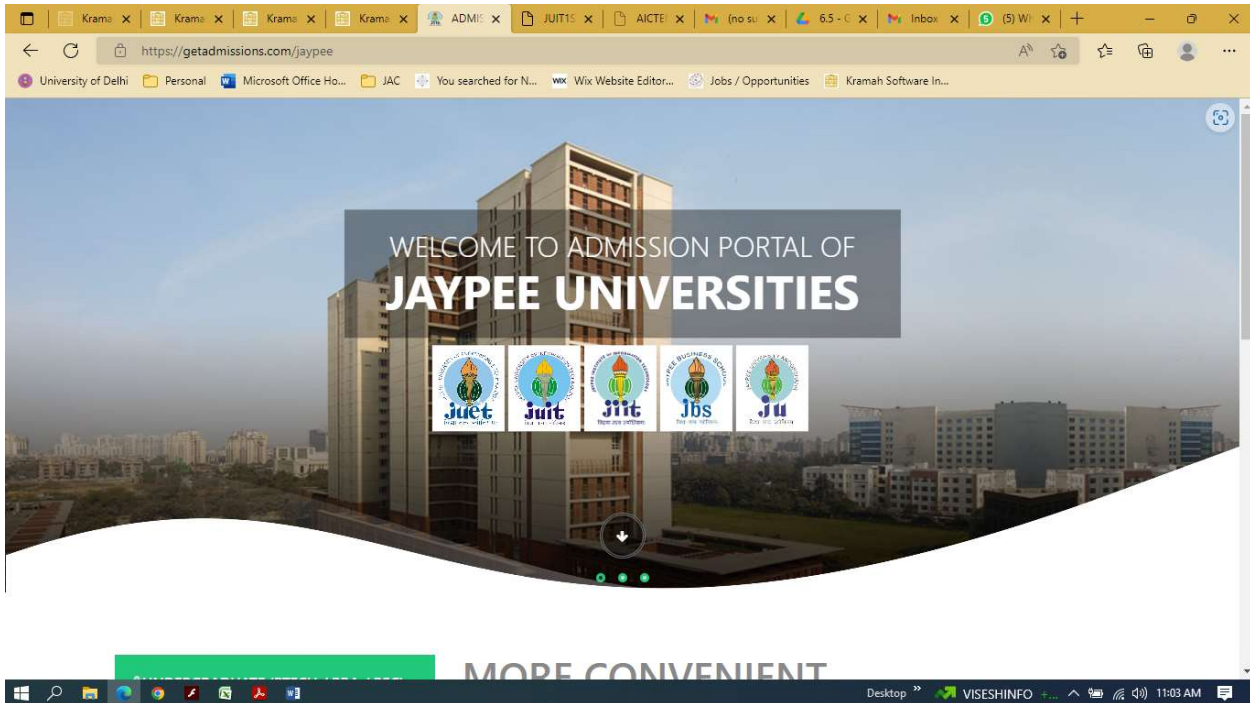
Krama ×
Krama ×
Krama ×
Krama ×
ADMIS ×
JUIT1S ×
AICTE ×
(no su ×
6.5 - C ×
Inbox ×
(5) Wh ×
+

https://getadmissions.com/jaypee

University of Delhi
Personal
Microsoft Office Ho...
JAC
You searched for N...
Wix Website Editor...
Jobs / Opportunities
Kramah Software In...

WELCOME TO ADMISSION PORTAL OF
JAYPEE UNIVERSITIES

Juet
Juit
Jiit
Jbs
JU

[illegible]
MORE CONVENIENT

Desktop
VISESHINFO
11:03 AM